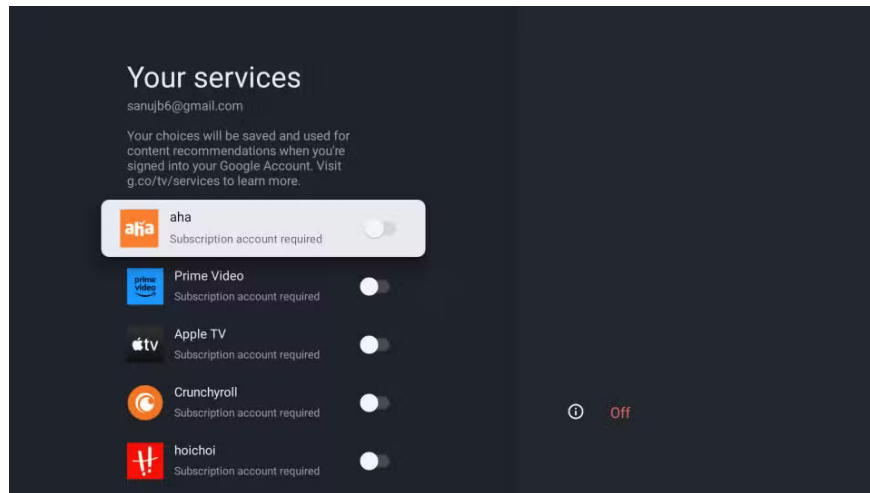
Your services
sanujb6@gmail.com

Your choices will be saved and used for content recommendations when you're signed into your Google Account. Visit g.co/tv/services to learn more.

aha
aha
Subscription account required

prime video
Prime Video
Subscription account required

tv
Apple TV
Subscription account required

Crunchyroll
Subscription account required

hoichoi
Subscription account required

Off